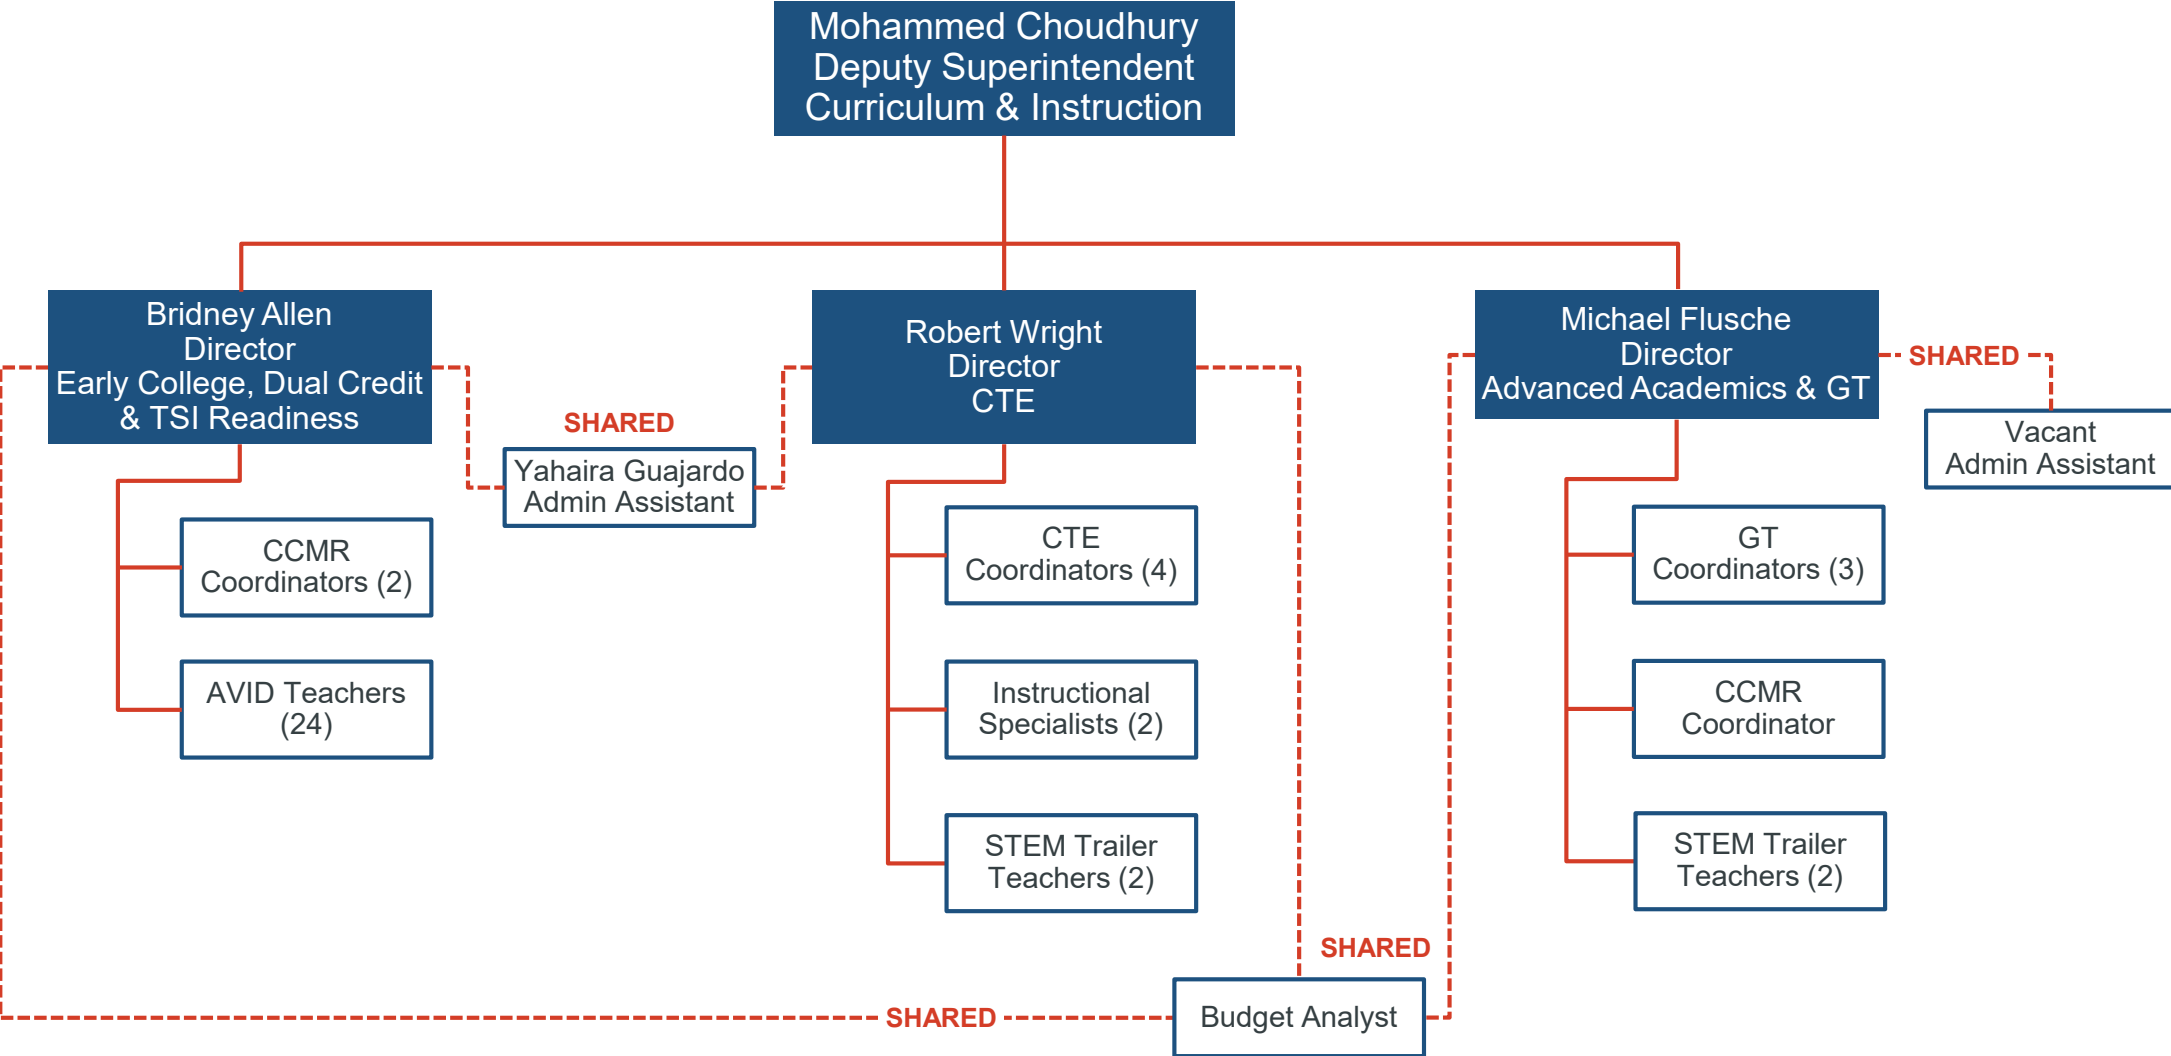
Mohammed Choudhury
Deputy Superintendent
Curriculum & Instruction

Bridney Allen
Director
Early College, Dual Credit & TSI Readiness

Robert Wright
Director
CTE

Michael Flusche
Director
Advanced Academics & GT

SHARED

Vacant
Admin Assistant

SHARED

Yahaira Guajardo
Admin Assistant

CCMR
Coordinators (2)

AVID Teachers
(24)

CTE
Coordinators (4)

Instructional
Specialists (2)

STEM Trailer
Teachers (2)

GT
Coordinators (3)

CCMR
Coordinator

STEM Trailer
Teachers (2)

SHARED

SHARED

Budget Analyst